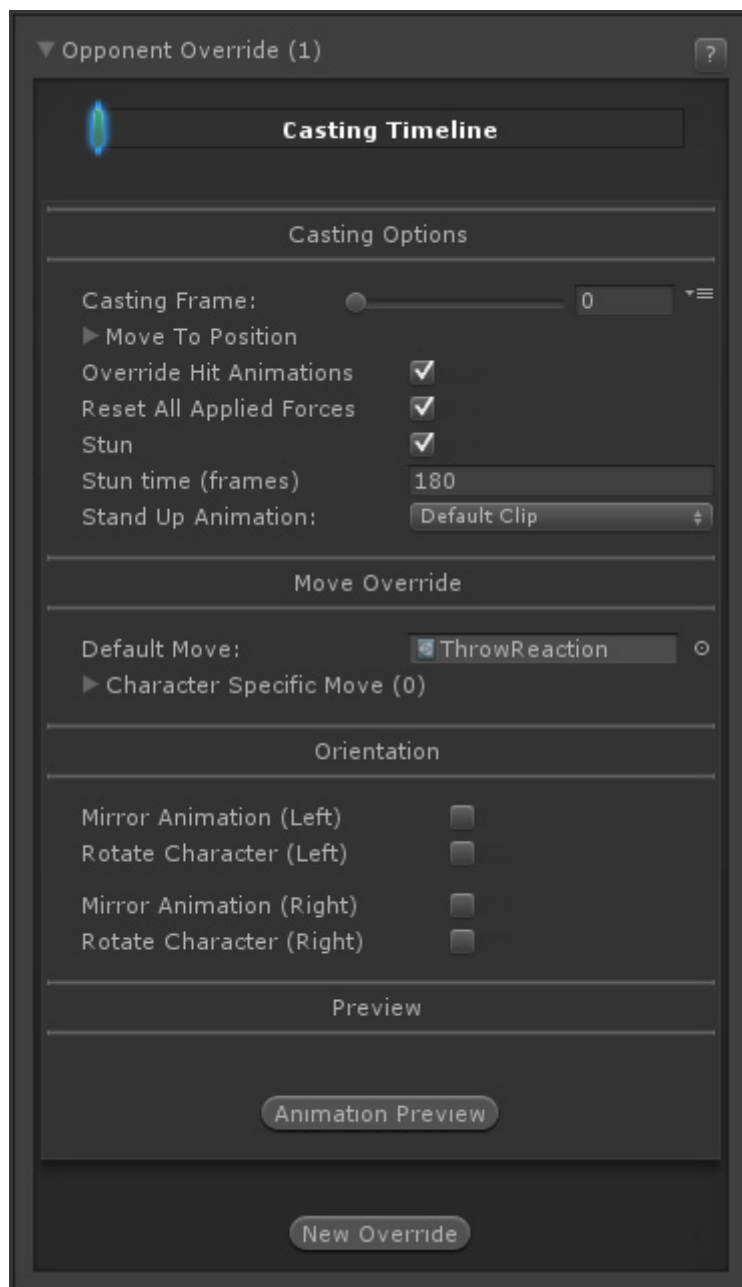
▼Opponent Override (1)

?

Casting Timeline

Casting Options

Casting Frame: 0

▶Move To Position

Override Hit Animations

Reset All Applied Forces

Stun

Stun time (frames) 180

Stand Up Animation: Default Clip

Move Override

Default Move: ThrowReaction

▶Character Specific Move (0)

Orientation

Mirror Animation (Left)

Rotate Character (Left)

Mirror Animation (Right)

Rotate Character (Right)

Preview

Animation Preview

New Override